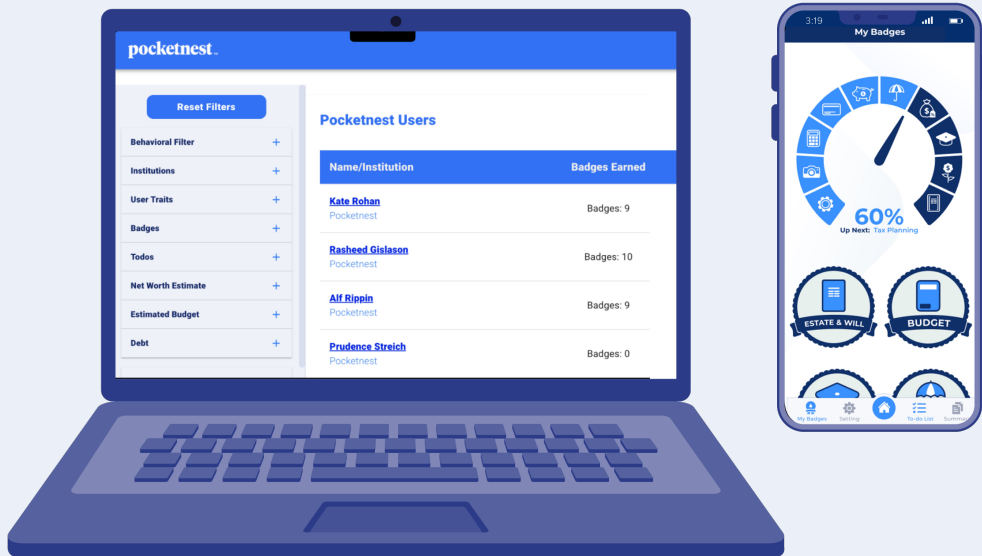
pocketnest

Reset Filters

Behavioral Filter +
Institutions +
User Traits +
Badges +
Todos +
Net Worth Estimate +
Estimated Budget +
Debt +

Pocketnest Users

| Name/Institution | Badges Earned |
|---|---|
| Kate Rohan Pocketnest | Badges: 9 |
| Rasheed Gislason Pocketnest | Badges: 10 |
| Alf Rippin Pocketnest | Badges: 9 |
| Prudence Streich Pocketnest | Badges: 0 |

3:19

My Badges

60%
Up Next: Tax Planning

ESTATE & WILL
BUDGET

My Badges Setting To-do List Summ